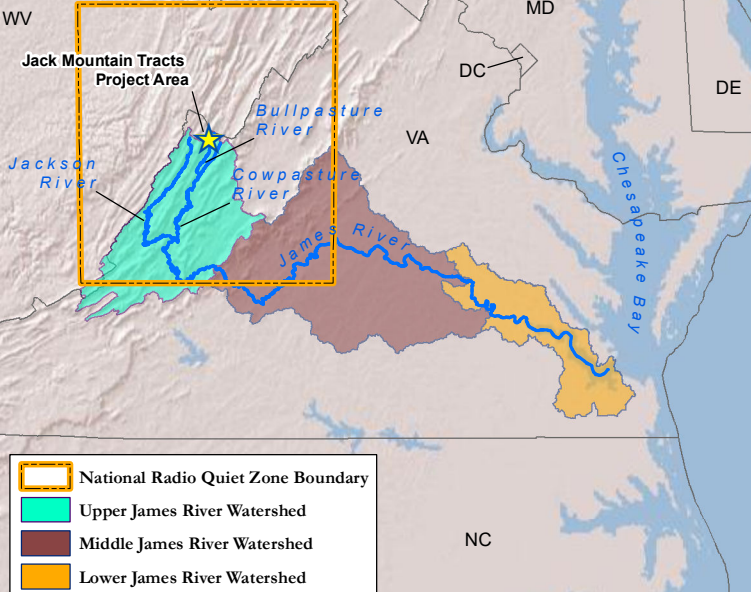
WV

MD

DC

DE

Jack Mountain Tracts Project Area

Bullpasture River

VA

Jackson River

Cowpasture River

James River

Chesapeake Bay

NC

National Radio Quiet Zone Boundary
Upper James River Watershed
Middle James River Watershed
Lower James River Watershed